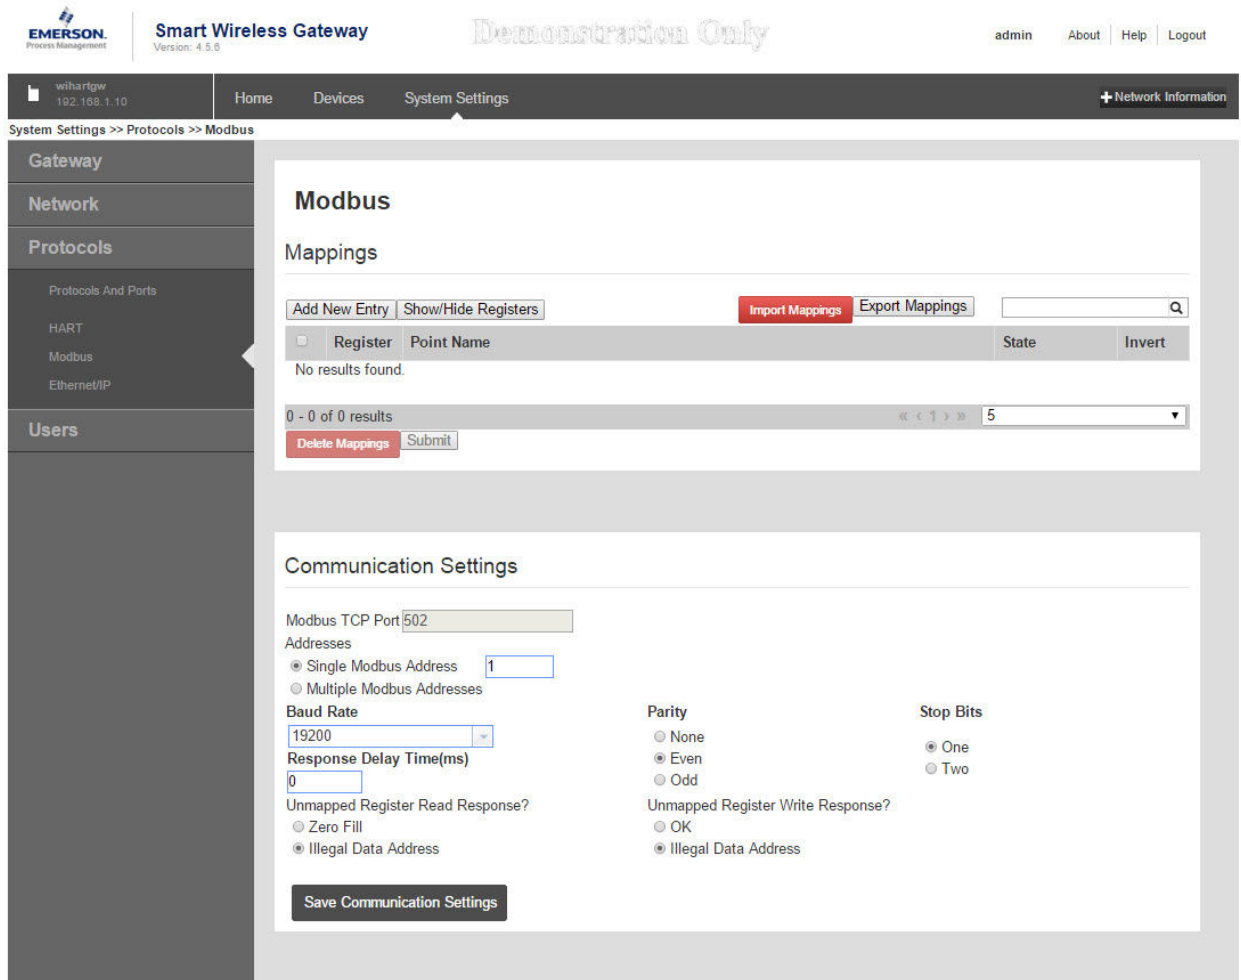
EMERSON.
Process Management

Smart Wireless Gateway
Version: 4.5.6

Demonstration Only

admin About | Help | Logout

wihartgw
192.168.1.10

Home Devices System Settings

+Network Information

System Settings >> Protocols >> Modbus

Gateway

Network

Protocols

Protocols And Ports

HART

Modbus

Ethernet/IP

Users

Modbus

Mappings

Add New Entry Show/Hide Registers

Import Mappings Export Mappings

| | Register | Point Name | State | Invert |
|---|---|---|---|---|

No results found.

0 - 0 of 0 results « ‹ 1 › » 5

Delete Mappings Submit

Communication Settings

Modbus TCP Port 502

Addresses

Single Modbus Address 1

Multiple Modbus Addresses

Baud Rate

19200

Response Delay Time(ms)

0

Unmapped Register Read Response?

Zero Fill

Illegal Data Address

Parity

None

Even

Odd

Unmapped Register Write Response?

OK

Illegal Data Address

Stop Bits

One

Two

Save Communication Settings